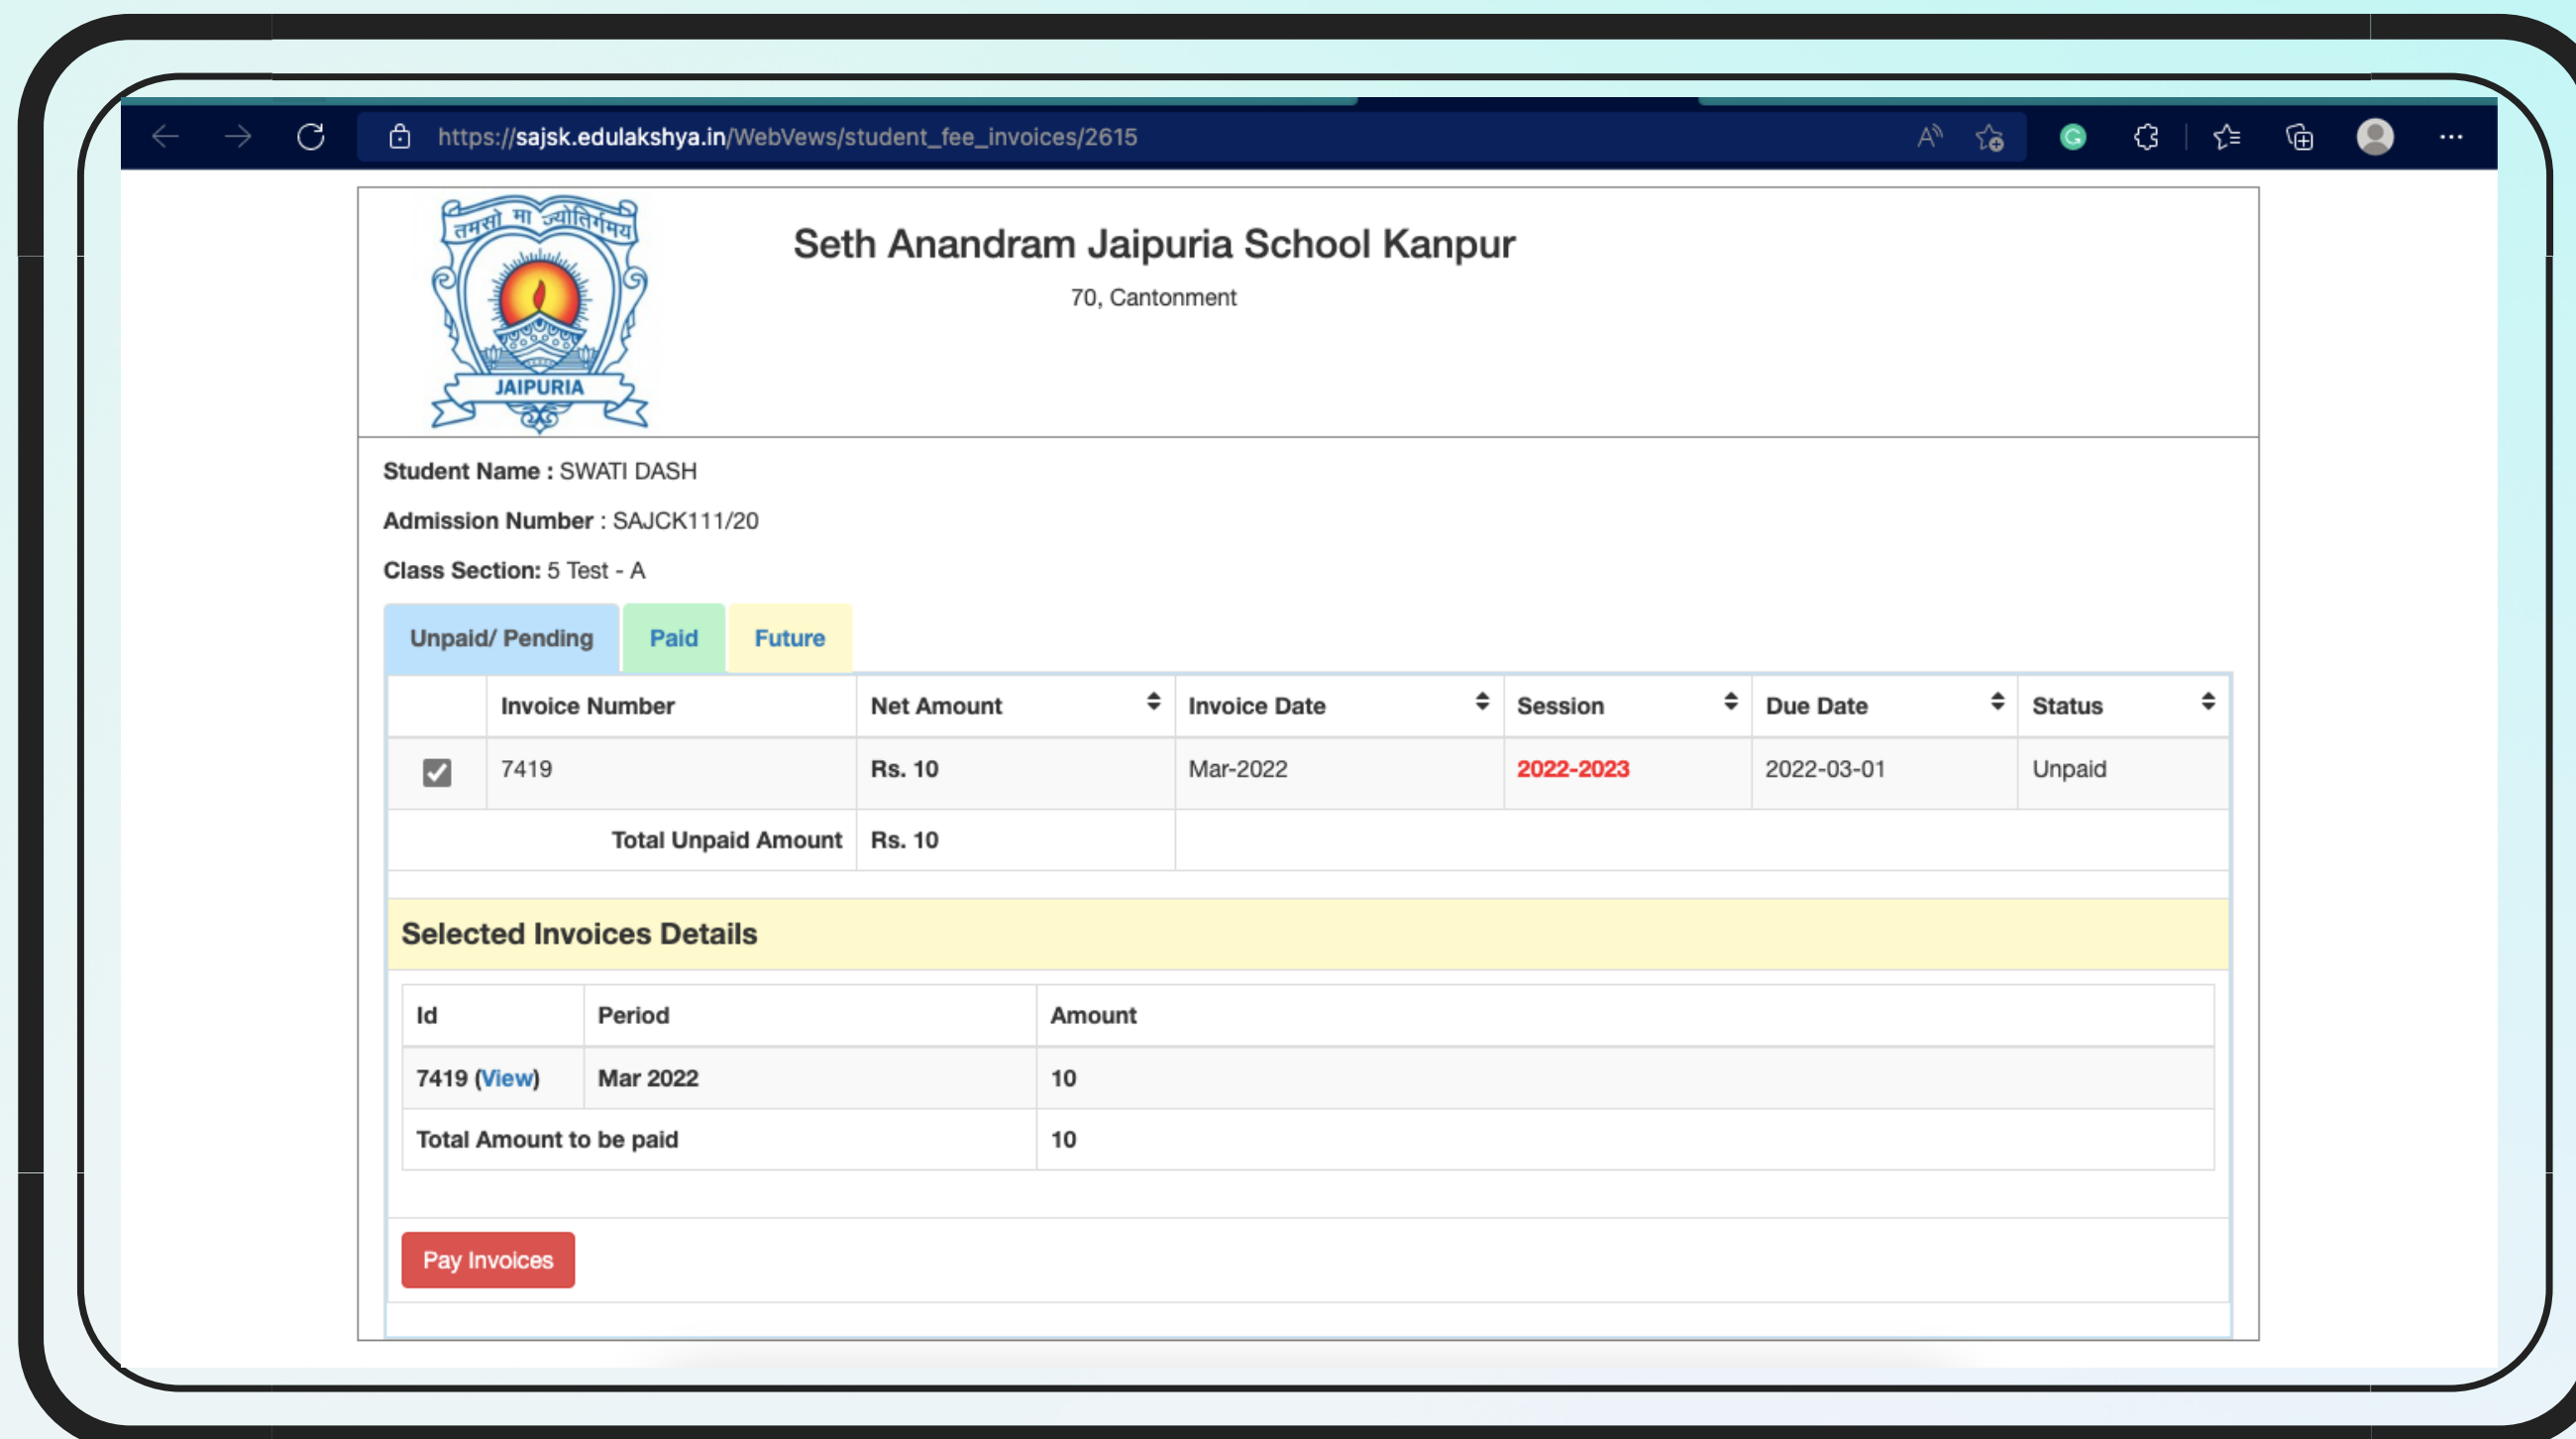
https://sajsk.edulakshya.in/WebVews/student_fee_invoices/2615

तमसो मा ज्योतिर्गमय
JAIPURIA

Seth Anandram Jaipuria School Kanpur

70, Cantonment

Student Name : SWATI DASH

Admission Number : SAJCK111/20

Class Section: 5 Test - A

Unpaid/ Pending | Paid | Future

| | Invoice Number | Net Amount | Invoice Date | Session | Due Date | Status |
|---|---|---|---|---|---|---|
| ☑ | 7419 | Rs. 10 | Mar-2022 | 2022-2023 | 2022-03-01 | Unpaid |
| | Total Unpaid Amount | Rs. 10 | | | | |

Selected Invoices Details

| Id | Period | Amount |
|---|---|---|
| 7419 (View) | Mar 2022 | 10 |
| Total Amount to be paid | | 10 |

Pay Invoices